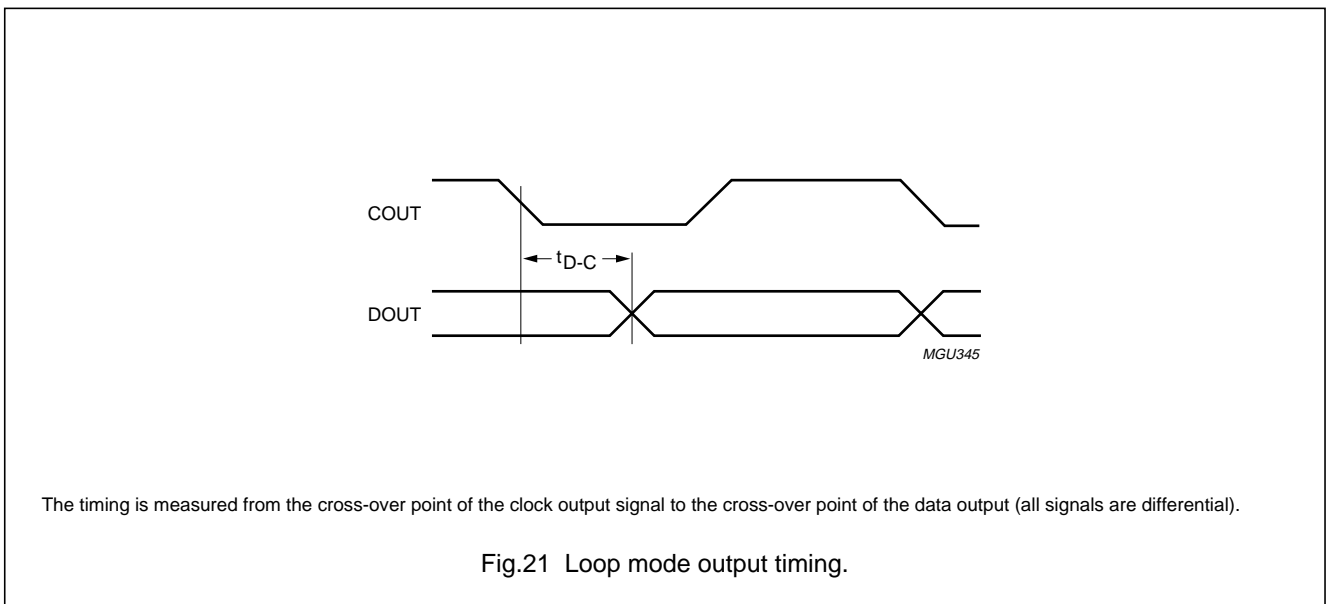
COUT

$t_{D-C}$

DOUT

MGU345

The timing is measured from the cross-over point of the clock output signal to the cross-over point of the data output (all signals are differential).

Fig.21 Loop mode output timing.